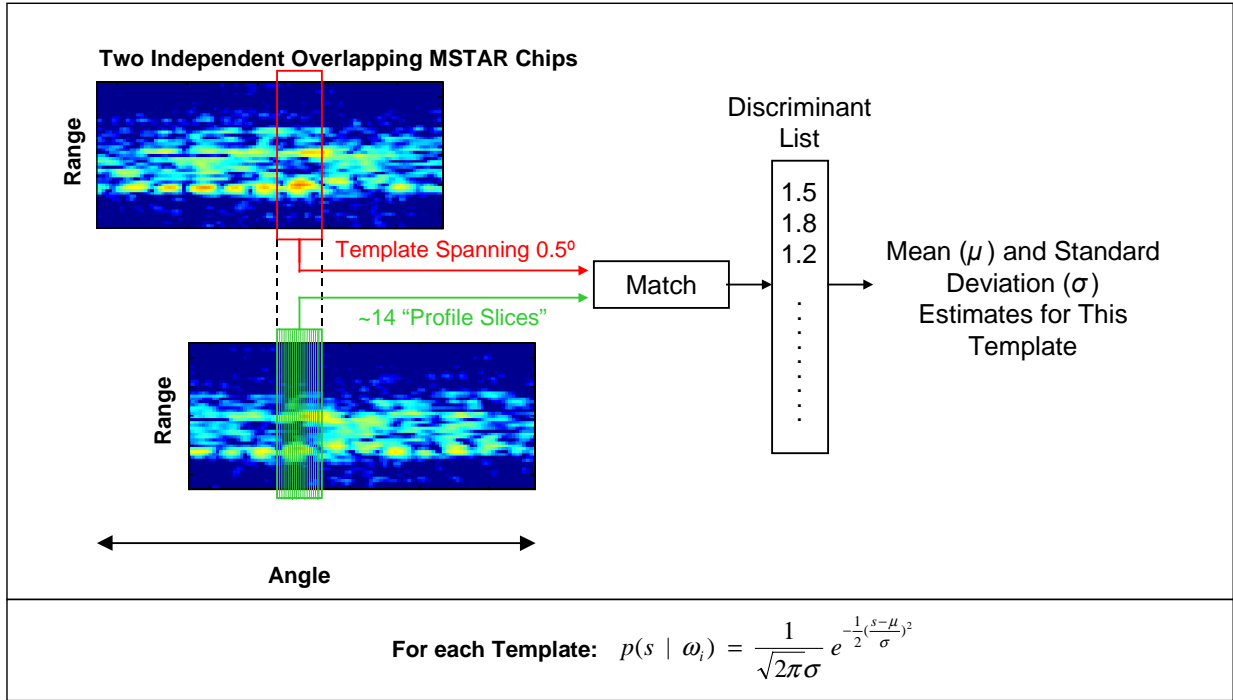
Two Independent Overlapping MSTAR Chips

Range

Template Spanning 0.5º

~14 "Profile Slices"

Range

Angle

Match

Discriminant List

1.5
1.8
1.2
.
.
.
.
.
.
.

Mean ($\mu$) and Standard Deviation ($\sigma$) Estimates for This Template

For each Template: $p(s \mid \omega_i) = \frac{1}{\sqrt{2\pi}\sigma} e^{-\frac{1}{2}(\frac{s-\mu}{\sigma})^2}$